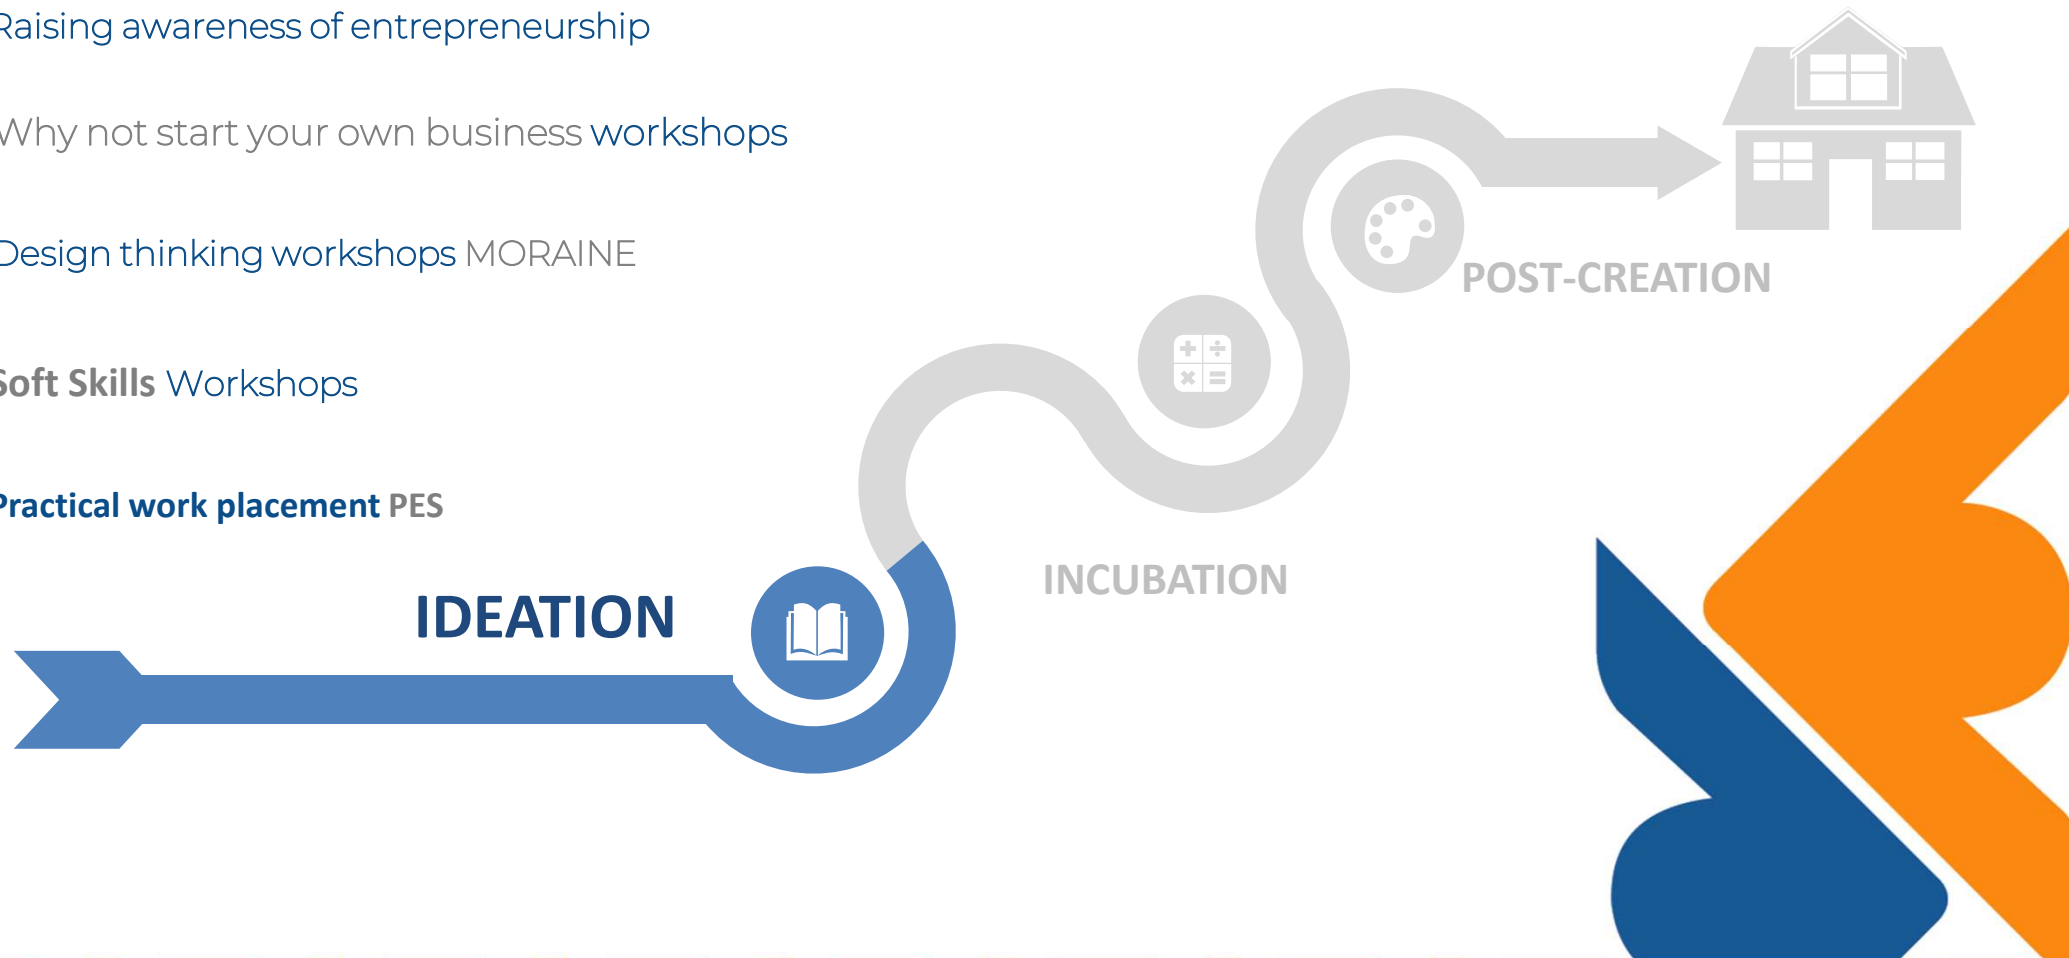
Raising awareness of entrepreneurship

Why not start your own business workshops

Design thinking workshops MORAINE

Soft Skills Workshops

Practical work placement PES

IDEATION

INCUBATION

POST-CREATION